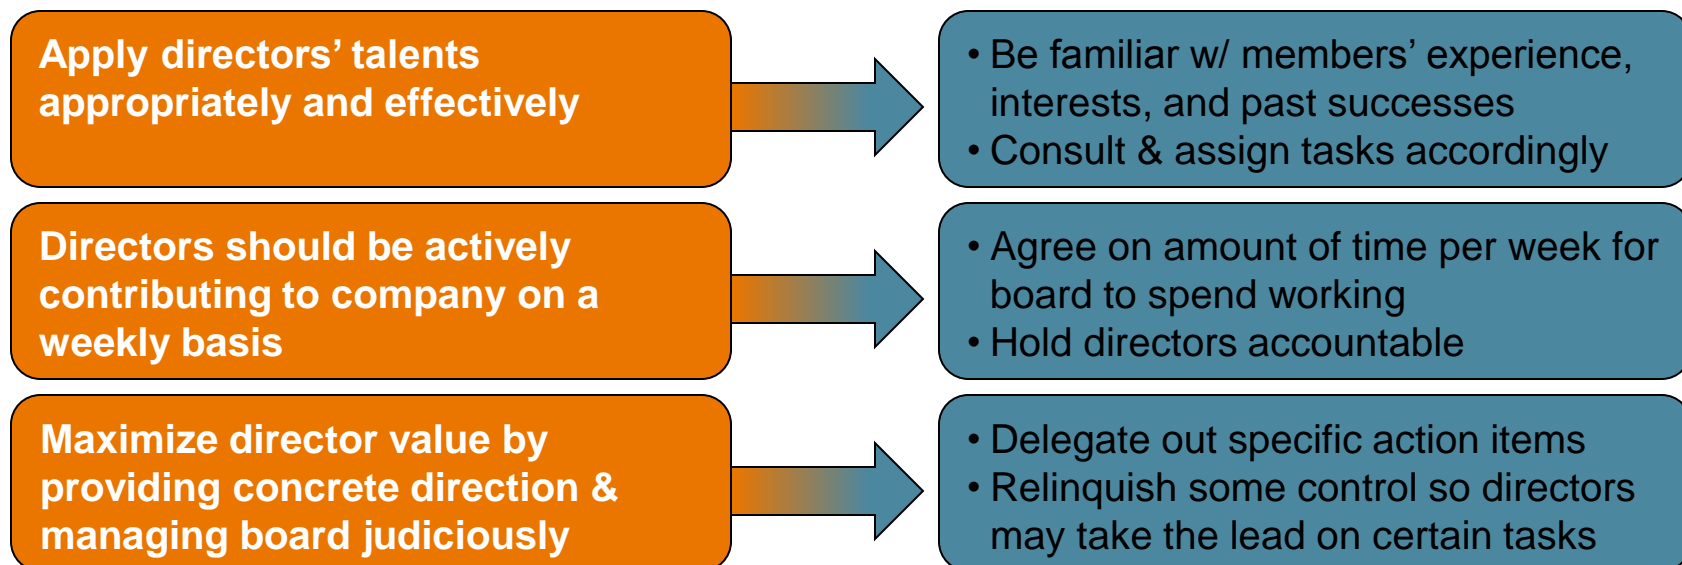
Apply directors’ talents appropriately and effectively

• Be familiar w/ members’ experience, interests, and past successes
• Consult & assign tasks accordingly

Directors should be actively contributing to company on a weekly basis

• Agree on amount of time per week for board to spend working
• Hold directors accountable

Maximize director value by providing concrete direction & managing board judiciously

• Delegate out specific action items
• Relinquish some control so directors may take the lead on certain tasks